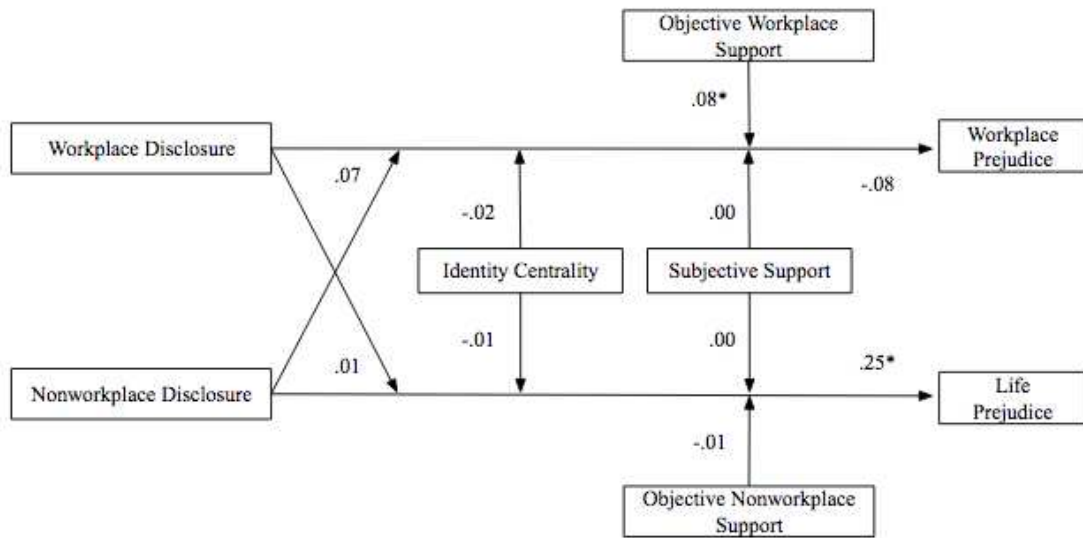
Objective Workplace Support

.08*

Workplace Disclosure

.07

Workplace Prejudice

-.08

-.02

.00

Identity Centrality

Subjective Support

-.01

.00

.01

.25*

Nonworkplace Disclosure

Life Prejudice

-.01

Objective Nonworkplace Support